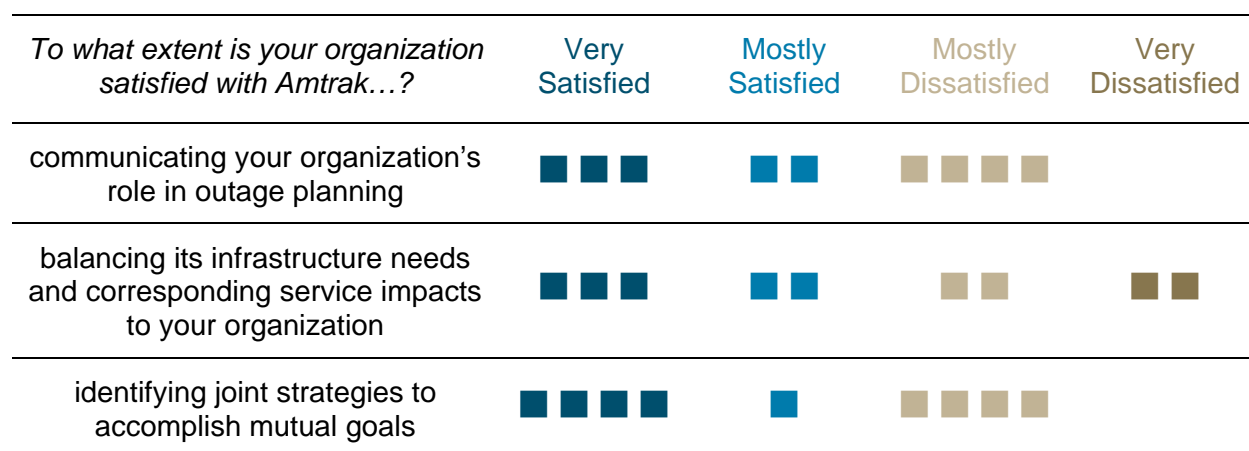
| *To what extent is your organization satisfied with Amtrak…?* | Very Satisfied | Mostly Satisfied | Mostly Dissatisfied | Very Dissatisfied |
|---|---|---|---|---|
| communicating your organization's role in outage planning | ■ ■ ■ | ■ ■ | ■ ■ ■ ■ | |
| balancing its infrastructure needs and corresponding service impacts to your organization | ■ ■ ■ | ■ ■ | ■ ■ | ■ ■ |
| identifying joint strategies to accomplish mutual goals | ■ ■ ■ ■ | ■ | ■ ■ ■ ■ | |